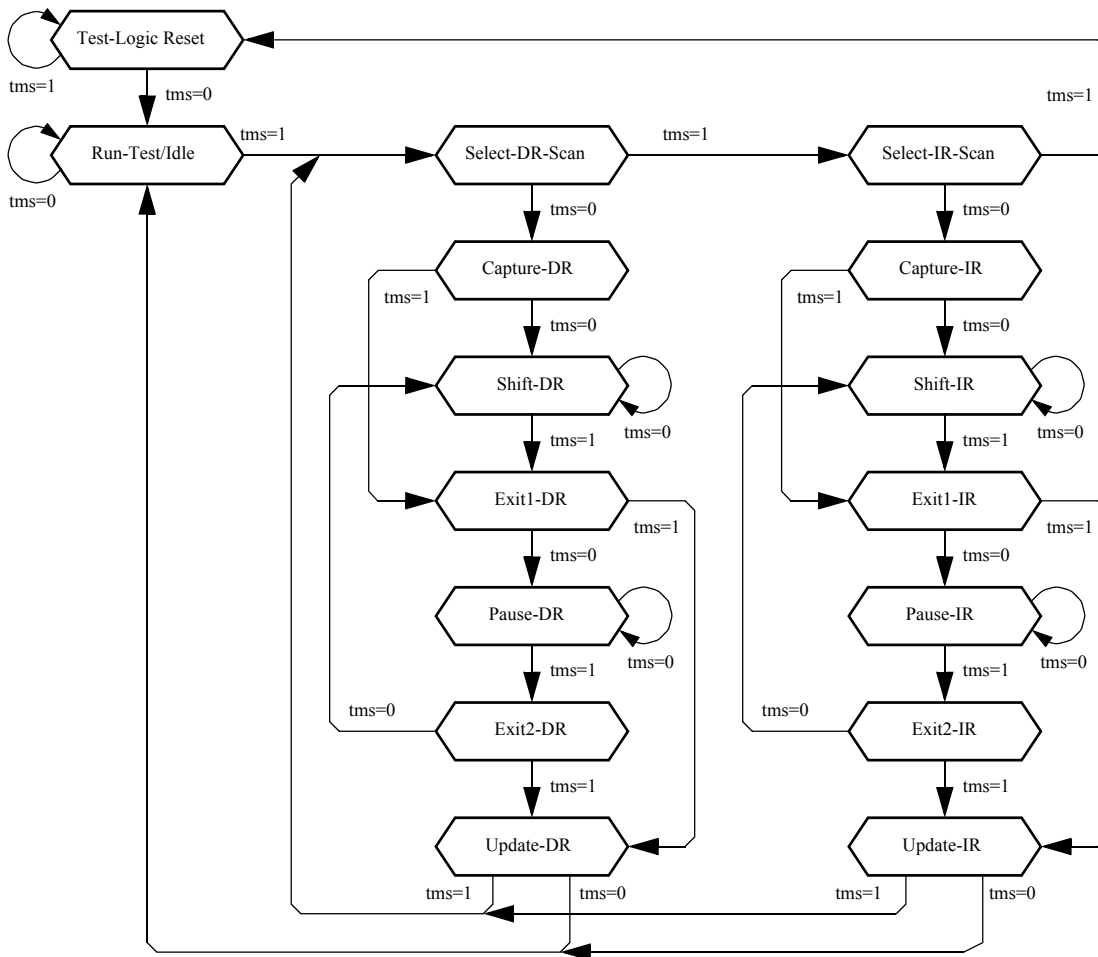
Test-Logic Reset
tms=1
tms=0
tms=1
Run-Test/Idle
tms=1
tms=0
Select-DR-Scan
tms=1
Select-IR-Scan
tms=0
tms=0
Capture-DR
tms=1
Capture-IR
tms=1
tms=0
tms=0
Shift-DR
Shift-IR
tms=0
tms=0
tms=1
tms=1
Exit1-DR
Exit1-IR
tms=1
tms=1
tms=0
tms=0
Pause-DR
Pause-IR
tms=0
tms=0
tms=1
tms=1
tms=0
Exit2-DR
tms=0
Exit2-IR
tms=1
tms=1
Update-DR
Update-IR
tms=1
tms=0
tms=1
tms=0